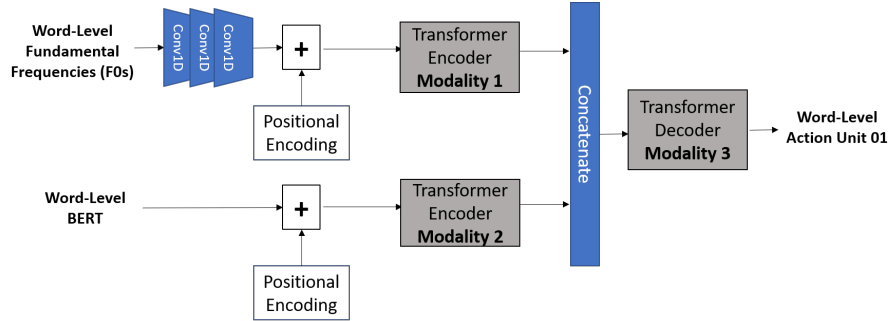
Word-Level Fundamental Frequencies (F0s)

Conv1D

Conv1D

Conv1D

+

Positional Encoding

Transformer Encoder **Modality 1**

Word-Level BERT

+

Positional Encoding

Transformer Encoder **Modality 2**

Concatenate

Transformer Decoder **Modality 3**

Word-Level Action Unit 01